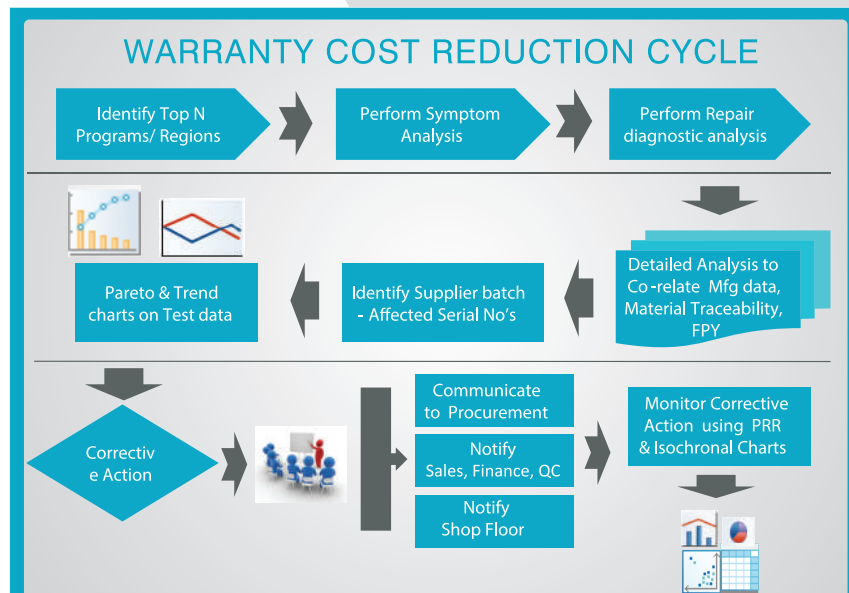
WARRANTY COST REDUCTION CYCLE

Identify Top N Programs/ Regions

Perform Symptom Analysis

Perform Repair diagnostic analysis

Detailed Analysis to Co-relate Mfg data, Material Traceability, FPY

Identify Supplier batch - Affected Serial No's

Pareto & Trend charts on Test data

Correctiv e Action

Communicate to Procurement

Notify Sales, Finance, QC

Notify Shop Floor

Monitor Corrective Action using PRR & Isochronal Charts